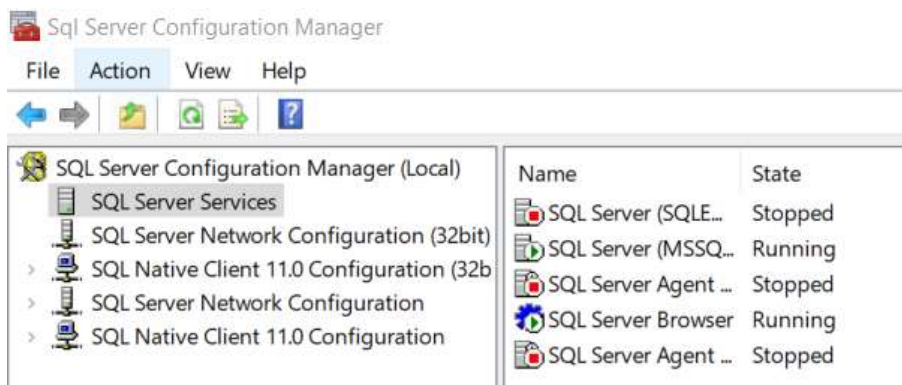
Sql Server Configuration Manager

File Action View Help

SQL Server Configuration Manager (Local)
SQL Server Services
SQL Server Network Configuration (32bit)
SQL Native Client 11.0 Configuration (32b
SQL Server Network Configuration
SQL Native Client 11.0 Configuration

| Name | State |
|---|---|
| SQL Server (SQLE... | Stopped |
| SQL Server (MSSQ... | Running |
| SQL Server Agent ... | Stopped |
| SQL Server Browser | Running |
| SQL Server Agent ... | Stopped |